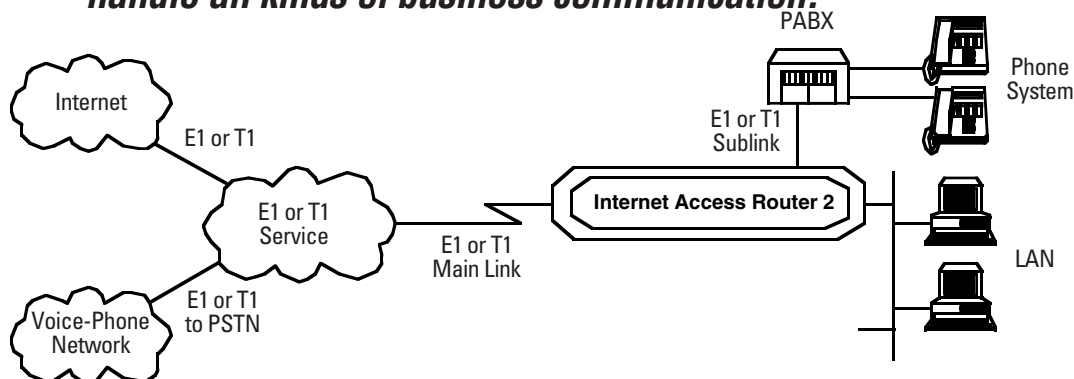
handle all kinds of business communication.

PABX

Phone System

Internet

E1 or T1

E1 or T1 Sublink

E1 or T1 Service

Internet Access Router 2

E1 or T1 Main Link

LAN

E1 or T1 to PSTN

Voice-Phone Network